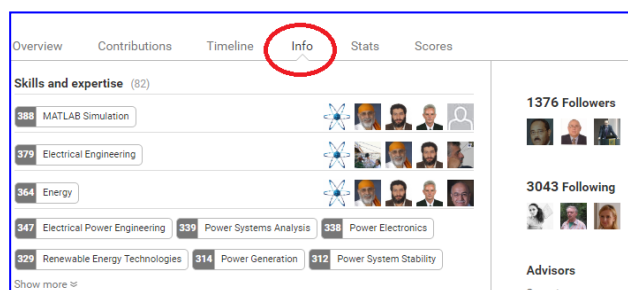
Overview Contributions Timeline Info Stats Scores

Skills and expertise (82)

388 MATLAB Simulation

379 Electrical Engineering

364 Energy

347 Electrical Power Engineering
339 Power Systems Analysis
338 Power Electronics
329 Renewable Energy Technologies
314 Power Generation
312 Power System Stability

Show more

1376 Followers

3043 Following

Advisors